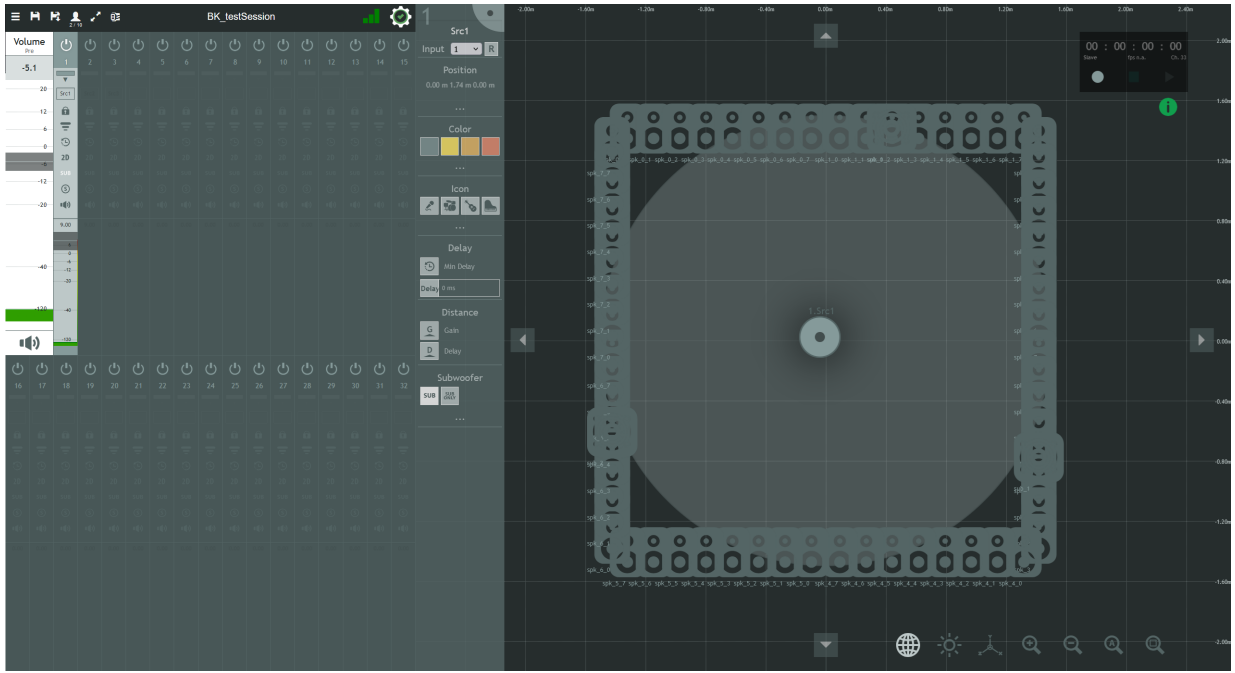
BK_testSession

2 / 16

Volume
Pre
-5.1

20
12
6
0
-6
-12
-20
-40
-120

1
Src1
2D
SUB
9.00

1 2 3 4 5 6 7 8 9 10 11 12 13 14 15

16 17 18 19 20 21 22 23 24 25 26 27 28 29 30 31 32

1
Src1
Input 1 R

Position
0.00 m 1.74 m 0.00 m
...

Color

Icon
...

Delay
Min Delay
Delay 0 ms

Distance
G Gain
D Delay

Subwoofer
SUB
...

-2.00m -1.60m -1.20m -0.80m -0.40m 0.00m 0.40m 0.80m 1.20m 1.60m 2.00m 2.40m

2.00m
1.60m
1.20m
0.80m
0.40m
0.00m
-0.40m
-0.80m
-1.20m
-1.60m
-2.00m

00 : 00 : 00 : 00
Slave fps n.a. Ch. 33

1 Src1

spk_0_1 spk_0_2 spk_0_3 spk_0_4 spk_0_5 spk_0_6 spk_0_7 spk_1_0 spk_1_1 spk_1_2 spk_1_3 spk_1_4 spk_1_5 spk_1_6 spk_1_7

spk_5_7 spk_5_6 spk_5_5 spk_5_4 spk_5_3 spk_5_2 spk_5_1 spk_5_0 spk_4_7 spk_4_6 spk_4_5 spk_4_4 spk_4_3 spk_4_2 spk_4_1 spk_4_0